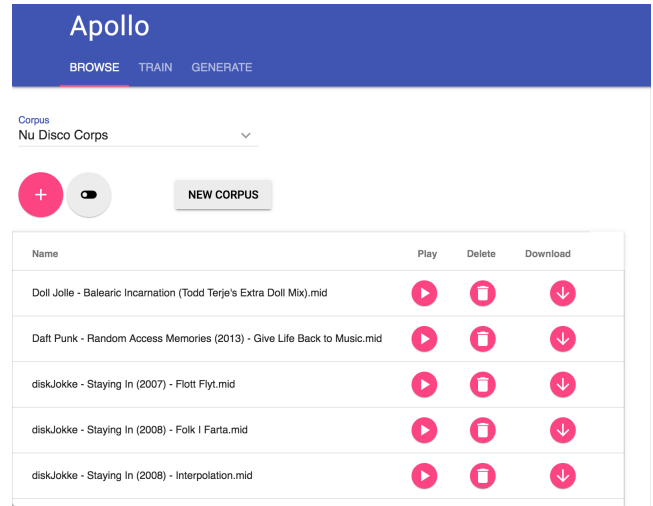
Apollo

BROWSE TRAIN GENERATE

Corpus
Nu Disco Corps

+

NEW CORPUS

| Name | Play | Delete | Download |
|---|---|---|---|
| Doll Jolle - Balearic Incarnation (Todd Terje's Extra Doll Mix).mid | | | |
| Daft Punk - Random Access Memories (2013) - Give Life Back to Music.mid | | | |
| diskJokke - Staying In (2007) - Flott Flyt.mid | | | |
| diskJokke - Staying In (2008) - Folk I Farta.mid | | | |
| diskJokke - Staying In (2008) - Interpolation.mid | | | |